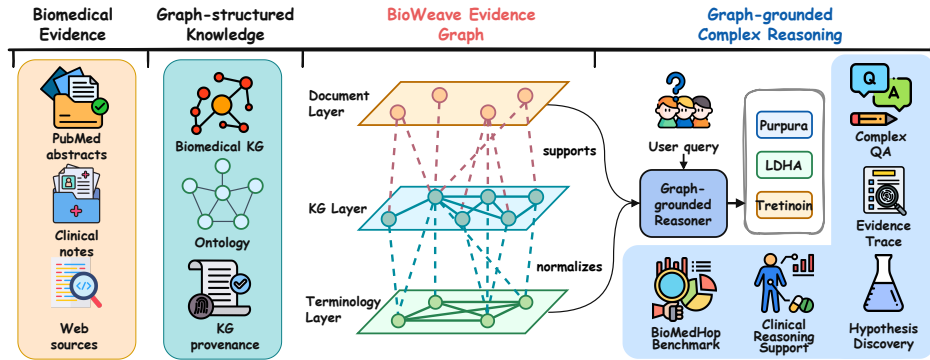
Biomedical Evidence

Graph-structured Knowledge

BioWeave Evidence Graph

Graph-grounded Complex Reasoning

PubMed abstracts

Clinical notes

Web sources

Biomedical KG

Ontology

KG provenance

Document Layer

KG Layer

Terminology Layer

supports

normalizes

User query

Graph-grounded Reasoner

Purpura

LDHA

Tretinoin

Q A

Complex QA

Evidence Trace

BioMedHop Benchmark

Clinical Reasoning Support

Hypothesis Discovery